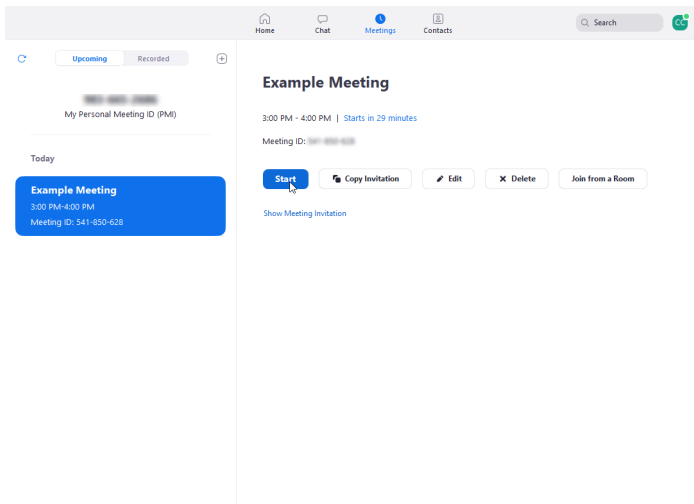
Home
Chat
Meetings
Contacts
Search
CC

Upcoming
Recorded

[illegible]
My Personal Meeting ID (PMI)

Today

Example Meeting
3:00 PM-4:00 PM
Meeting ID: 541-850-628

Example Meeting

3:00 PM - 4:00 PM | Starts in 29 minutes

Meeting ID: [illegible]

Start
Copy Invitation
Edit
Delete
Join from a Room

Show Meeting Invitation